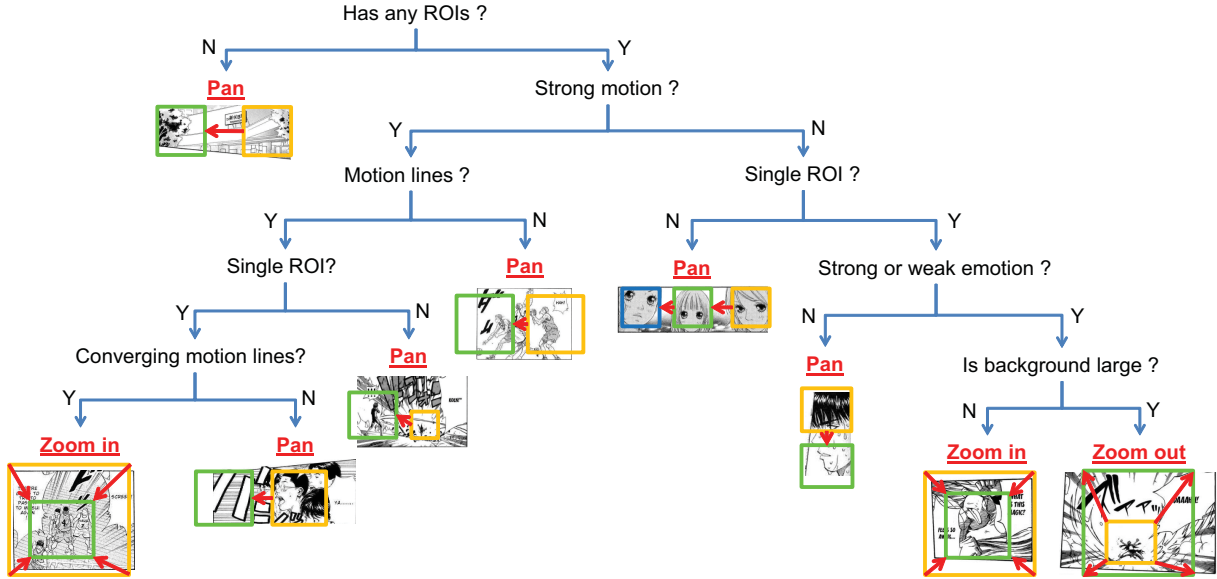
Has any ROIs ?

N

Y

Pan

Strong motion ?

Y

N

Motion lines ?

Single ROI ?

Y

N

N

Y

Single ROI?

Pan

Pan

Strong or weak emotion ?

Y

N

N

Y

Converging motion lines?

Pan

Pan

Is background large ?

Y

N

N

Y

Zoom in

Pan

Zoom in

Zoom out